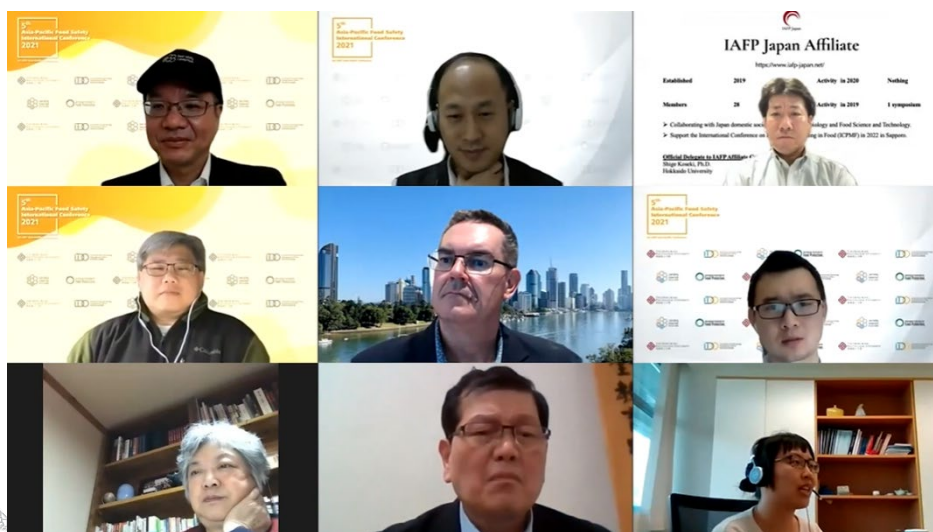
5th Asia-Pacific Food Safety International Conference 2021

5th Asia-Pacific Food Safety International Conference 2021

IAFP Japan

IAFP Japan Affiliate

https://www.iafp-japan.net/

Established 2019 Activity in 2020 Nothing

Members 28 Activity in 2021 1 symposium

➤ Collaborating with Japan domestic soc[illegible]ology and Food Science and Technology.

➤ Support the International Conference on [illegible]ing in Food (ICPMF) in 2022 in Sapporo.

Official Delegate to IAFP Affiliate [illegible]

Shige Koseki, Ph.D.

Hokkaido University

5th Asia-Pacific Food Safety International Conference 2021

Columbia

5th Asia-Pacific Food Safety International Conference 2021